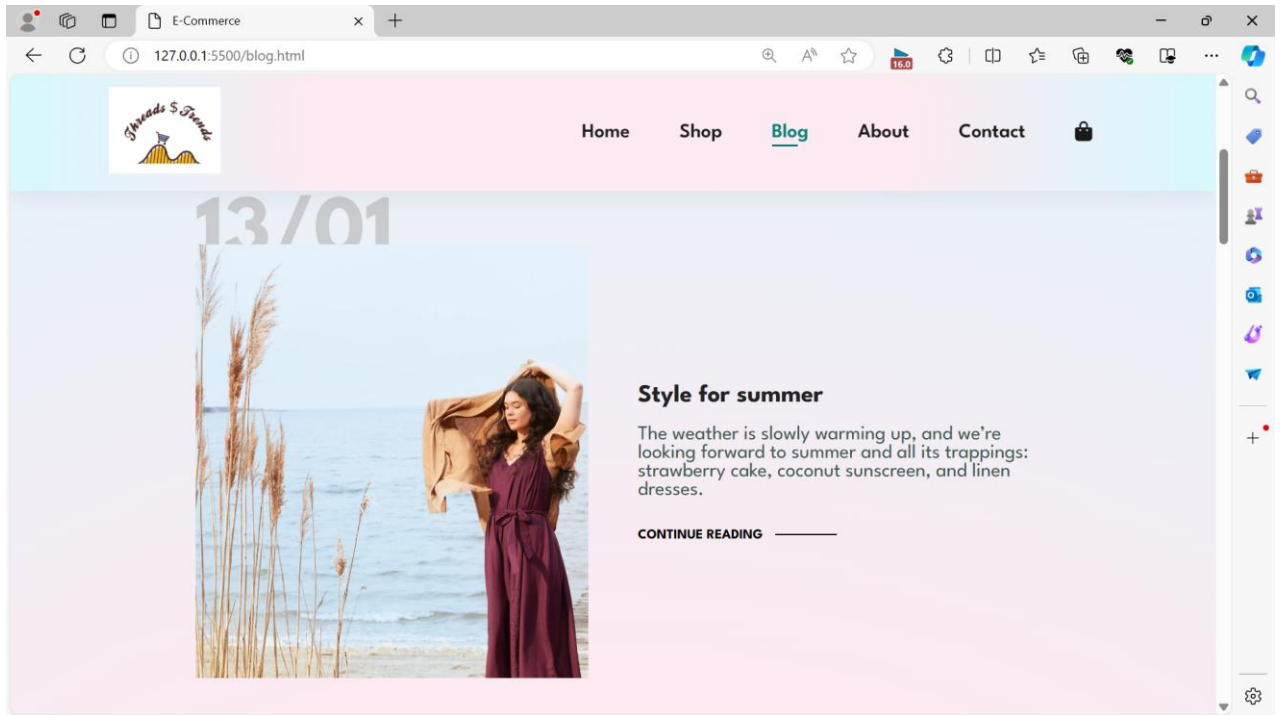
E-Commerce

127.0.0.1:5500/blog.html

16.0

Threads $ Trends

Home Shop Blog About Contact

13/01

Style for summer

The weather is slowly warming up, and we're looking forward to summer and all its trappings: strawberry cake, coconut sunscreen, and linen dresses.

CONTINUE READING